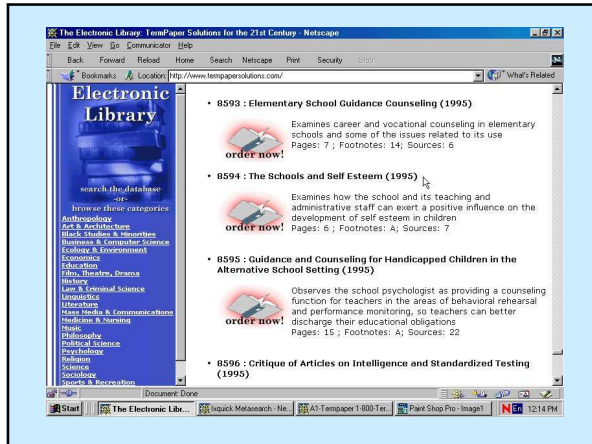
The Electronic Library: TermPaper Solutions for the 21st Century - Netscape

File Edit View Go Communicator Help

Back Forward Reload Home Search Netscape Print Security Stop

Bookmarks Location: http://www.tempapersolutions.com/ What's Related

Electronic Library

search the database
-or-
browse these categories

Anthropology
Art & Architecture
Black Studies & Minorities
Business & Computer Science
Ecology & Environment
Economics
Education
Film, Theatre, Drama
History
Law & Criminal Science
Linguistics
Literature
Mass Media & Communications
Medicine & Nursing
Music
Philosophy
Political Science
Psychology
Religion
Science
Sociology
Sports & Recreation

• 8593 : Elementary School Guidance Counseling (1995)

order now!

Examines career and vocational counseling in elementary schools and some of the issues related to its use
Pages: 7 ; Footnotes: 14; Sources: 6

• 8594 : The Schools and Self Esteem (1995)

order now!

Examines how the school and its teaching and administrative staff can exert a positive influence on the development of self esteem in children
Pages: 6 ; Footnotes: A; Sources: 7

• 8595 : Guidance and Counseling for Handicapped Children in the Alternative School Setting (1995)

order now!

Observes the school psychologist as providing a counseling function for teachers in the areas of behavioral rehearsal and performance monitoring, so teachers can better discharge their educational obligations
Pages: 15 ; Footnotes: A; Sources: 22

• 8596 : Critique of Articles on Intelligence and Standardized Testing (1995)

Document: Done

Start | The Electronic Libr... | Ixquick Metasearch - Ne... | A1-Tempaper 1-800-Ter... | Paint Shop Pro - Image1 | En 12:14 PM